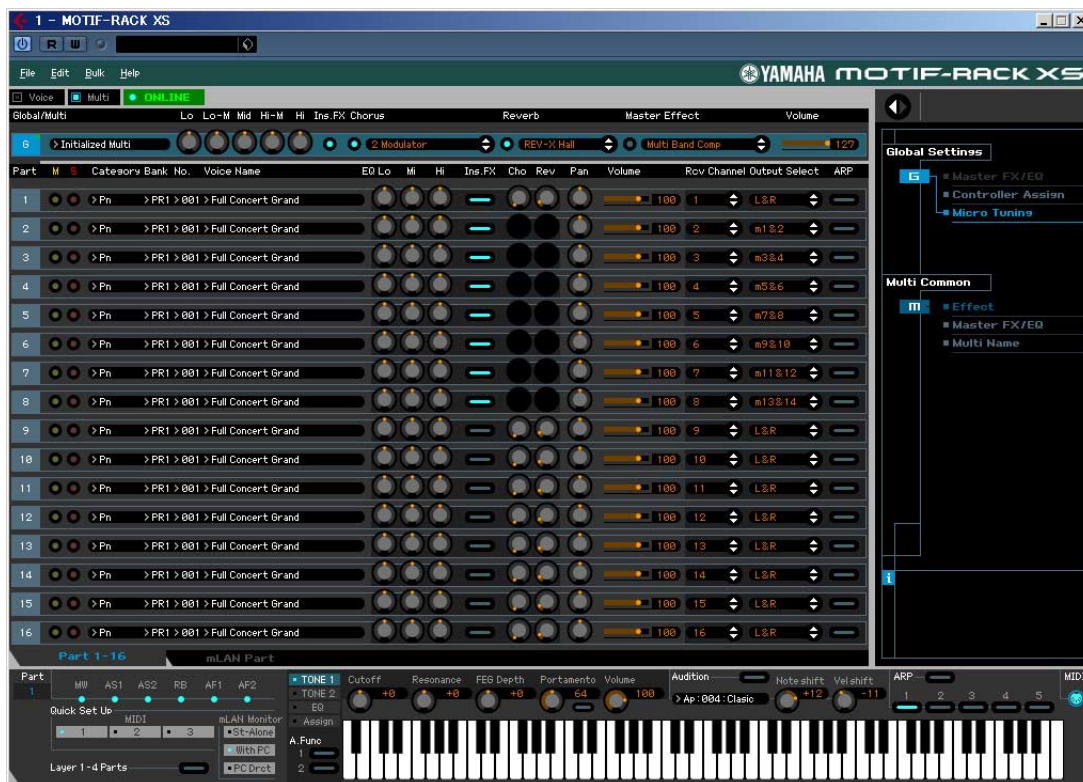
1 - MOTIF-RACK XS

R W

File Edit Bulk Help

YAMAHA MOTIF-RACK XS

Voice Multi ONLINE

Global/Multi Lo Lo-M Mid Hi-M Hi Ins.FX Chorus Reverb Master Effect Volume

G Initialized Multi 2 Modulator REV-X Hall Multi Band Comp 127

Part M S Category Bank No. Voice Name EQ Lo Mi Hi Ins.FX Cho Rev Pan Volume Rcv Channel Output Select ARP

| Part | Category | Bank No. Voice Name | Volume | Rcv Channel | Output Select |
|---|---|---|---|---|---|
| 1 | Pn | PR1 001 Full Concert Grand | 100 | 1 | L&R |
| 2 | Pn | PR1 001 Full Concert Grand | 100 | 2 | m1&2 |
| 3 | Pn | PR1 001 Full Concert Grand | 100 | 3 | m3&4 |
| 4 | Pn | PR1 001 Full Concert Grand | 100 | 4 | m5&6 |
| 5 | Pn | PR1 001 Full Concert Grand | 100 | 5 | m7&8 |
| 6 | Pn | PR1 001 Full Concert Grand | 100 | 6 | m9&10 |
| 7 | Pn | PR1 001 Full Concert Grand | 100 | 7 | m11&12 |
| 8 | Pn | PR1 001 Full Concert Grand | 100 | 8 | m13&14 |
| 9 | Pn | PR1 001 Full Concert Grand | 100 | 9 | L&R |
| 10 | Pn | PR1 001 Full Concert Grand | 100 | 10 | L&R |
| 11 | Pn | PR1 001 Full Concert Grand | 100 | 11 | L&R |
| 12 | Pn | PR1 001 Full Concert Grand | 100 | 12 | L&R |
| 13 | Pn | PR1 001 Full Concert Grand | 100 | 13 | L&R |
| 14 | Pn | PR1 001 Full Concert Grand | 100 | 14 | L&R |
| 15 | Pn | PR1 001 Full Concert Grand | 100 | 15 | L&R |
| 16 | Pn | PR1 001 Full Concert Grand | 100 | 16 | L&R |

Part 1-16 mLAN Part

Global Settings
G Master FX/EQ
Controller Assign
Micro Tuning

Multi Common
m Effect
Master FX/EQ
Multi Name

i

Part 1 MW AS1 AS2 RB AF1 AF2
Quick Set Up MIDI mLAN Monitor
1 2 3 St-Alone With PC PC Drct
Layer 1-4 Parts

TONE 1 TONE 2 EQ Assign
A.Func 1 2
Cutoff +0 Resonance +0 FEG Depth +0 Portamento 64 Volume 100
Audition Ap : 004 : Clasic
Note shift +12 Vel shift -11
ARP 1 2 3 4 5
MIDI